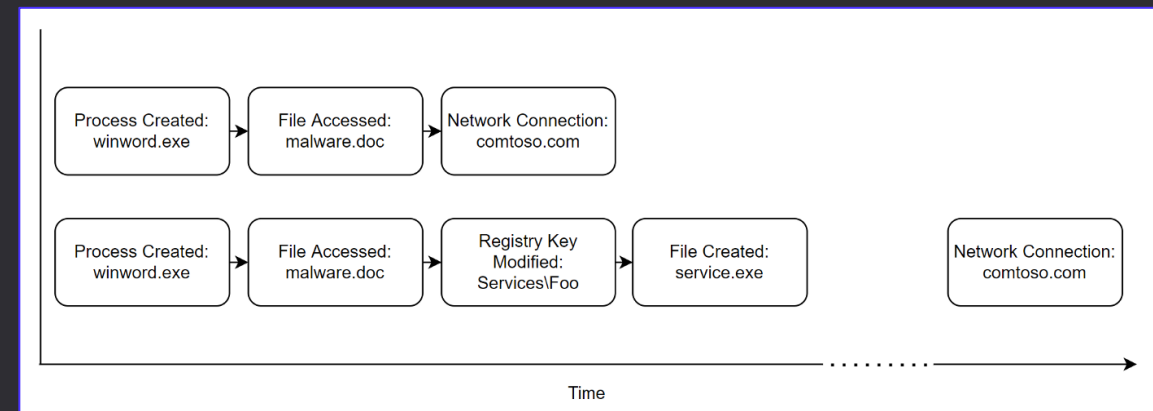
Process Created: winword.exe

File Accessed: malware.doc

Network Connection: comtoso.com

Process Created: winword.exe

File Accessed: malware.doc

Registry Key Modified: Services\Foo

File Created: service.exe

Network Connection: comtoso.com

Time